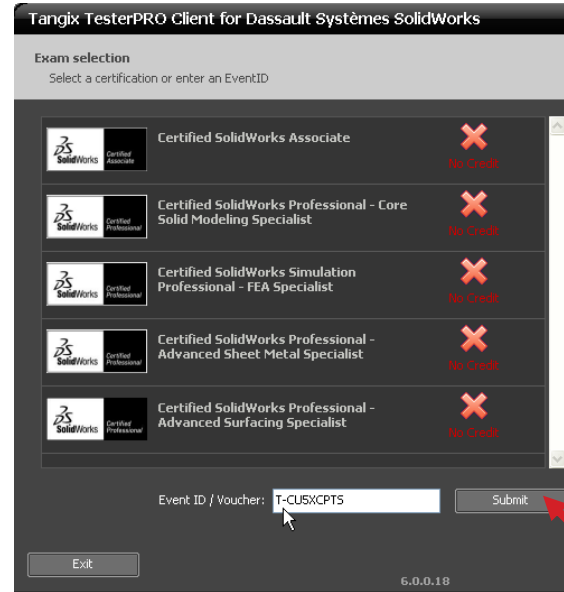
Tangix TesterPRO Client for Dassault Systèmes SolidWorks

Exam selection
Select a certification or enter an EventID

SolidWorks Certified Associate
Certified SolidWorks Associate
No Credit

SolidWorks Certified Professional
Certified SolidWorks Professional - Core Solid Modeling Specialist
No Credit

SolidWorks Certified Professional
Certified SolidWorks Simulation Professional - FEA Specialist
No Credit

SolidWorks Certified Professional
Certified SolidWorks Professional - Advanced Sheet Metal Specialist
No Credit

SolidWorks Certified Professional
Certified SolidWorks Professional - Advanced Surfacing Specialist
No Credit

Event ID / Voucher: T-CU5XCPTS
Submit

Exit

6.0.0.18